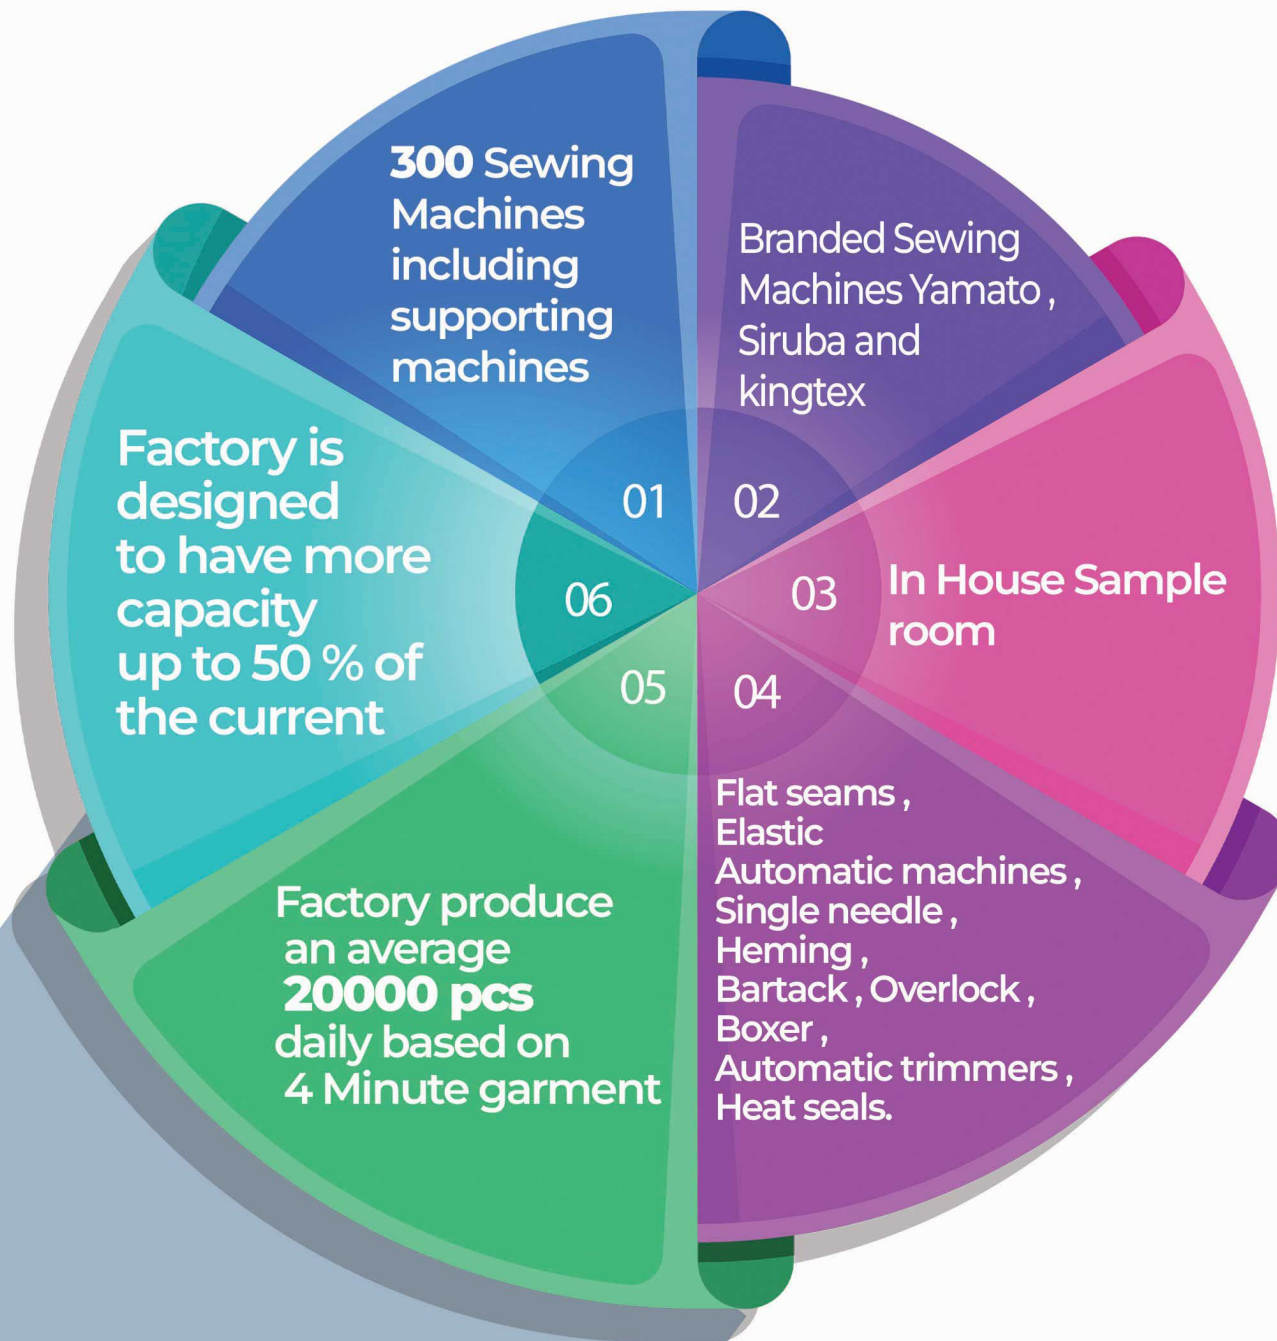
01
300 Sewing Machines including supporting machines

02
Branded Sewing Machines Yamato , Siruba and kingtex

03
In House Sample room

04
Flat seams ,
Elastic
Automatic machines ,
Single needle ,
Heming ,
Bartack , Overlock ,
Boxer ,
Automatic trimmers ,
Heat seals.

05
Factory produce an average 20000 pcs daily based on 4 Minute garment

06
Factory is designed to have more capacity up to 50 % of the current